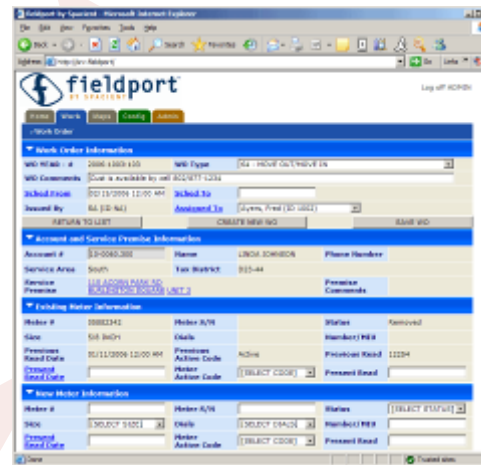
Fieldport by Spacient - Microsoft Internet Explorer

File Edit View Favorites Tools Help

Back Search Favorites

Address http://srv-fieldport Go Links

fieldport
BY SPACIENT

Log off ADMIN

Home Work Maps Config Admin

>Work Order

▼ Work Order Information

| WO REAS - # | 2006 1000 610 | WO Type | 61 - MOVE OUT/MOVE IN |
|---|---|---|---|
| WO Comments | Dust is available by cell 802/877-1234 | | |
| Sched From | 01/11/2006 12:00 AM | Sched To | |
| Issued By | 61 (ID 61) | Assigned To | Jones, Fred (ID 1001) |

RETURN TO LIST CREATE NEW WO SAVE WO

▼ Account and Service Premise Information

| Account # | 10-0060.300 | Name | LINDA JOHNSON | Phone Number | |
|---|---|---|---|---|---|
| Service Area | South | Tax District | D15-44 | | |
| Service Premise | 115 ACORN PARK RD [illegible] | UNIT 3 | | Premise Comments | |

▼ Existing Meter Information

| Meter # | 00002341 | Meter S/N | | Status | Removed |
|---|---|---|---|---|---|
| Size | 5/8 INCH | Dials | | Number/Mlt | |
| Previous Read Date | 01/11/2006 12:00 AM | Previous Action Code | Active | Previous Read | 12204 |
| Present Read Date | | Meter Action Code | [SELECT CODE] | Present Read | |

▼ New Meter Information

| Meter # | | Meter S/N | | Status | [SELECT STATUS] |
|---|---|---|---|---|---|
| Size | [SELECT SIZE] | Dials | [SELECT DIALS] | Number/Mlt | |
| Present Read Date | | Meter Action Code | [SELECT CODE] | Present Read | |

Done Trusted sites